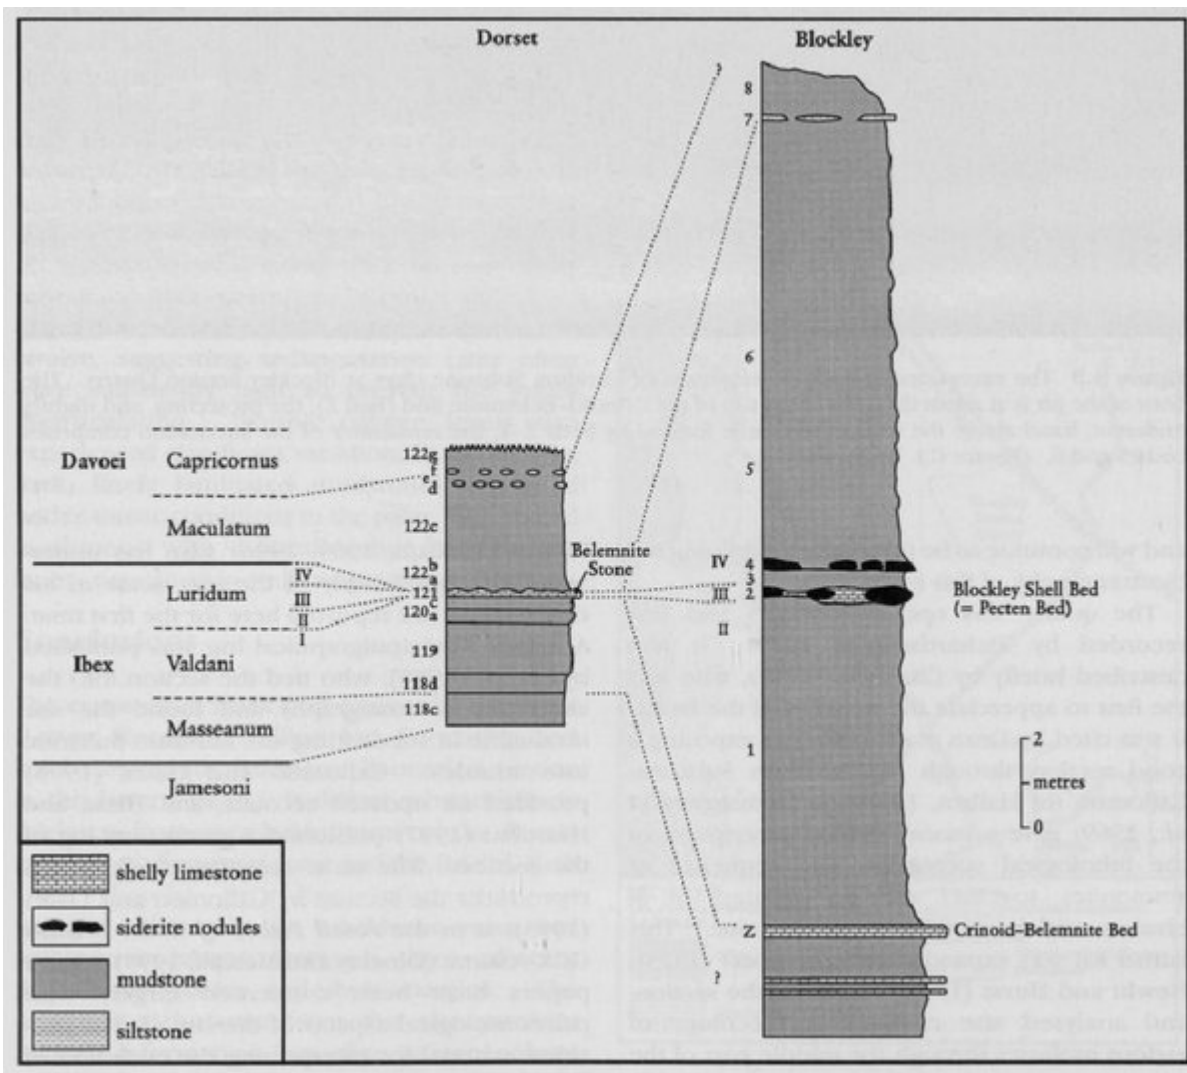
Dorset

Blockley

Davoei
Capricornus
Maculatum
Luridum
IV
III
II
I
Ibex
Valdani
Masseanum
Jamesoni

122g
f
e
d
122c
122b
a
121
c
120a
119
118d
118c

Belemnite Stone

?

8
7
6
5
IV
4
3
III
2
II
1
Z
?

Blockley Shell Bed (= Pecten Bed)

Crinoid–Belemnite Bed

2
metres
0

shelly limestone
siderite nodules
mudstone
siltstone